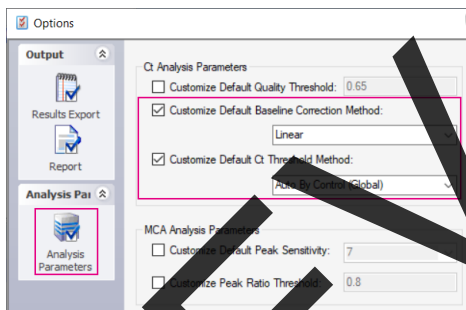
Options

Output

Results Export

Report

Analysis Pa

Analysis Parameters

Ct Analysis Parameters

Customize Default Quality Threshold: 0.65

Customize Default Baseline Correction Method:

Linear

Customize Default Ct Threshold Method:

Auto By Control (Global)

MCA Analysis Parameters

Customize Default Peak Sensitivity: 7

Customize Peak Ratio Threshold: 0.8